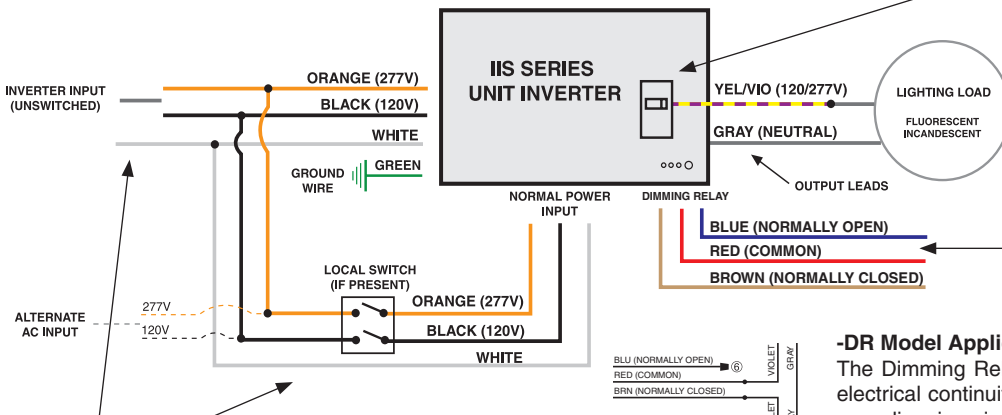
IIS SERIES
UNIT INVERTER

INVERTER INPUT
(UNSWITCHED)

ORANGE (277V)
BLACK (120V)
WHITE

GROUND WIRE
GREEN

YEL/VIO (120/277V)
GRAY (NEUTRAL)

LIGHTING LOAD
FLUORESCENT
INCANDESCENT

OUTPUT LEADS

NORMAL POWER INPUT

DIMMING RELAY

BLUE (NORMALLY OPEN)
RED (COMMON)
BROWN (NORMALLY CLOSED)

LOCAL SWITCH
(IF PRESENT)

ALTERNATE
AC INPUT

277V
120V

ORANGE (277V)
BLACK (120V)
WHITE

BLU (NORMALLY OPEN)
RED (COMMON)
BRN (NORMALLY CLOSED)
⑥
VIOLET
GRAY

-DR Model Appli
The Dimming Re
electrical continui